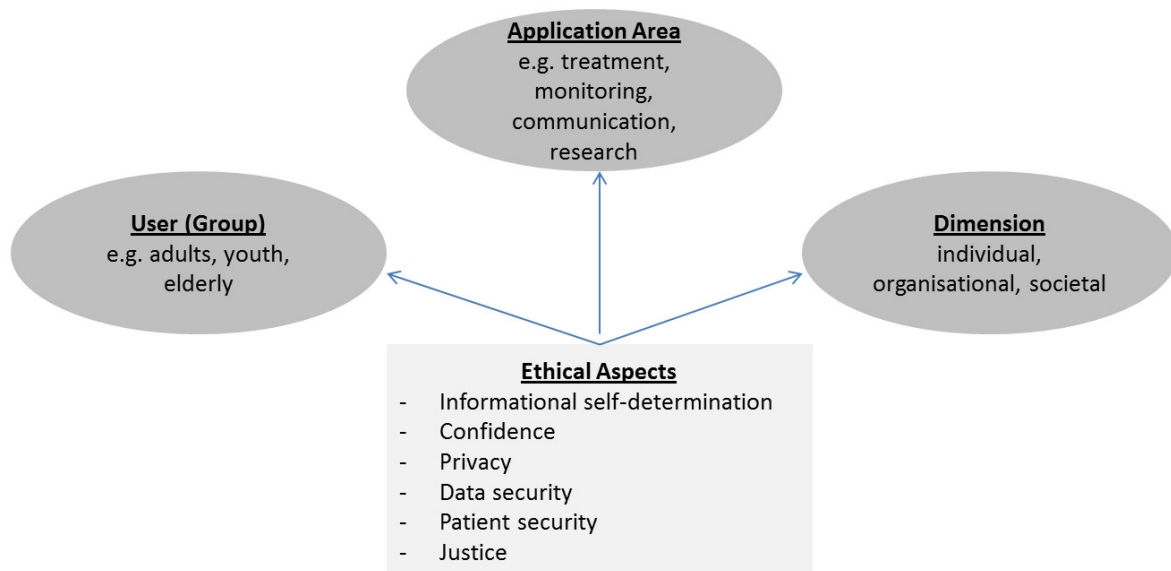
Application Area
e.g. treatment, monitoring, communication, research

User (Group)
e.g. adults, youth, elderly

Dimension
individual, organisational, societal

Ethical Aspects
- Informational self-determination
- Confidence
- Privacy
- Data security
- Patient security
- Justice